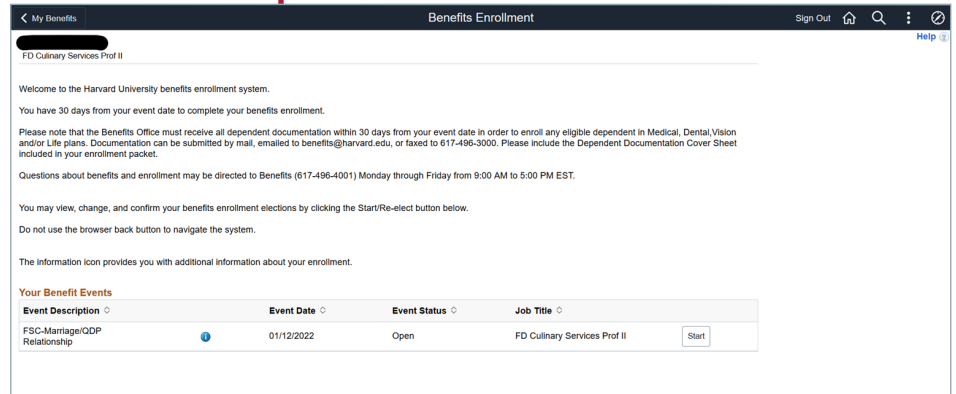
< My Benefits

Benefits Enrollment

Sign Out

Help

FD Culinary Services Prof II

Welcome to the Harvard University benefits enrollment system.

You have 30 days from your event date to complete your benefits enrollment.

Please note that the Benefits Office must receive all dependent documentation within 30 days from your event date in order to enroll any eligible dependent in Medical, Dental,Vision and/or Life plans. Documentation can be submitted by mail, emailed to benefits@harvard.edu, or faxed to 617-496-3000. Please include the Dependent Documentation Cover Sheet included in your enrollment packet.

Questions about benefits and enrollment may be directed to Benefits (617-496-4001) Monday through Friday from 9:00 AM to 5:00 PM EST.

You may view, change, and confirm your benefits enrollment elections by clicking the Start/Re-elect button below.

Do not use the browser back button to navigate the system.

The information icon provides you with additional information about your enrollment.

Your Benefit Events

| Event Description ◇ | Event Date ◇ | Event Status ◇ | Job Title ◇ | |
|---|---|---|---|---|
| FSC-Marriage/QDP Relationship | 01/12/2022 | Open | FD Culinary Services Prof II | Start |